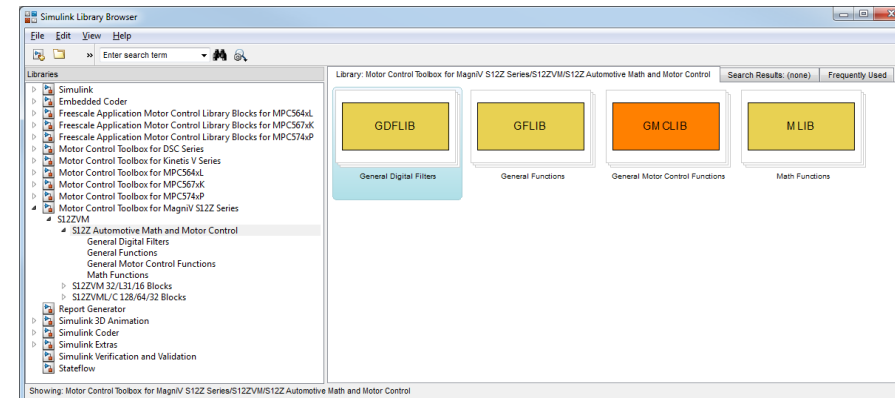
Simulink Library Browser

File Edit View Help

Enter search term

Libraries

Simulink
Embedded Coder
Freescale Application Motor Control Library Blocks for MPC564xL
Freescale Application Motor Control Library Blocks for MPC567xK
Freescale Application Motor Control Library Blocks for MPC574xP
Motor Control Toolbox for DSC Series
Motor Control Toolbox for Kinetis V Series
Motor Control Toolbox for MPC564xL
Motor Control Toolbox for MPC567xK
Motor Control Toolbox for MPC574xP
Motor Control Toolbox for MagniV S12Z Series
S12ZVM
S12Z Automotive Math and Motor Control
General Digital Filters
General Functions
General Motor Control Functions
Math Functions
S12ZVM 32/L31/16 Blocks
S12ZVML/C 128/64/32 Blocks
Report Generator
Simulink 3D Animation
Simulink Coder
Simulink Extras
Simulink Verification and Validation
Stateflow

Library: Motor Control Toolbox for MagniV S12Z Series/S12ZVM/S12Z Automotive Math and Motor Control

Search Results: (none)

Frequently Used

GDFLIB
General Digital Filters

GFLIB
General Functions

GMCLIB
General Motor Control Functions

MLIB
Math Functions

Showing: Motor Control Toolbox for MagniV S12Z Series/S12ZVM/S12Z Automotive Math and Motor Control